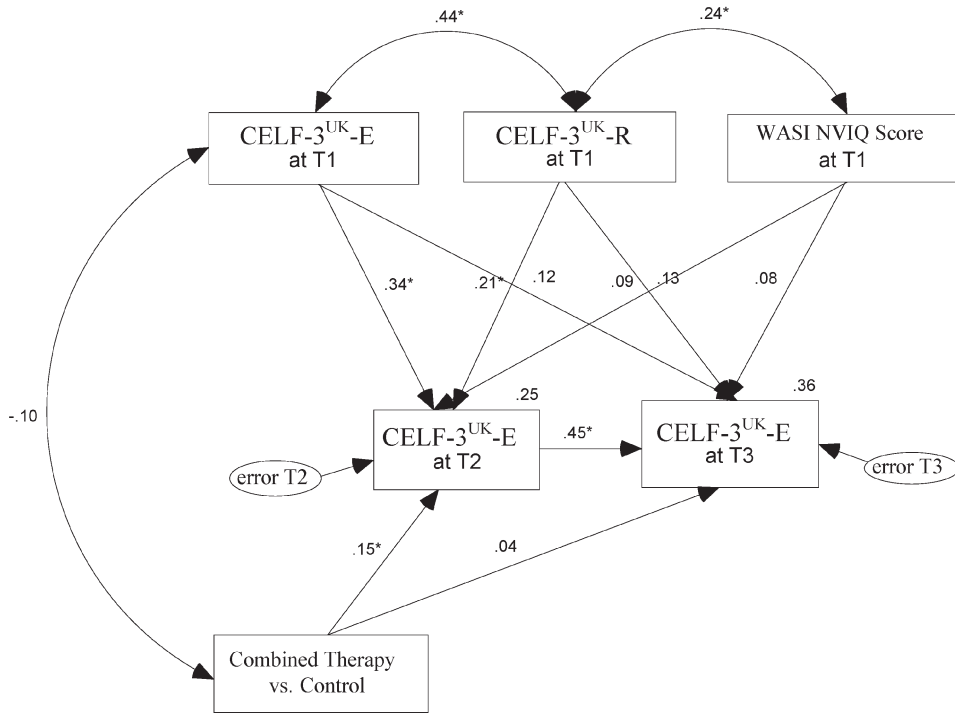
.44*

.24*

CELF-3$^{UK}$-E
at T1

CELF-3$^{UK}$-R
at T1

WASI NVIQ Score
at T1

.34*

.21*

.12

.09

.13

.08

-.10

.25

.36

CELF-3$^{UK}$-E
at T2

.45*

CELF-3$^{UK}$-E
at T3

error T2

error T3

.15*

.04

Combined Therapy
vs. Control